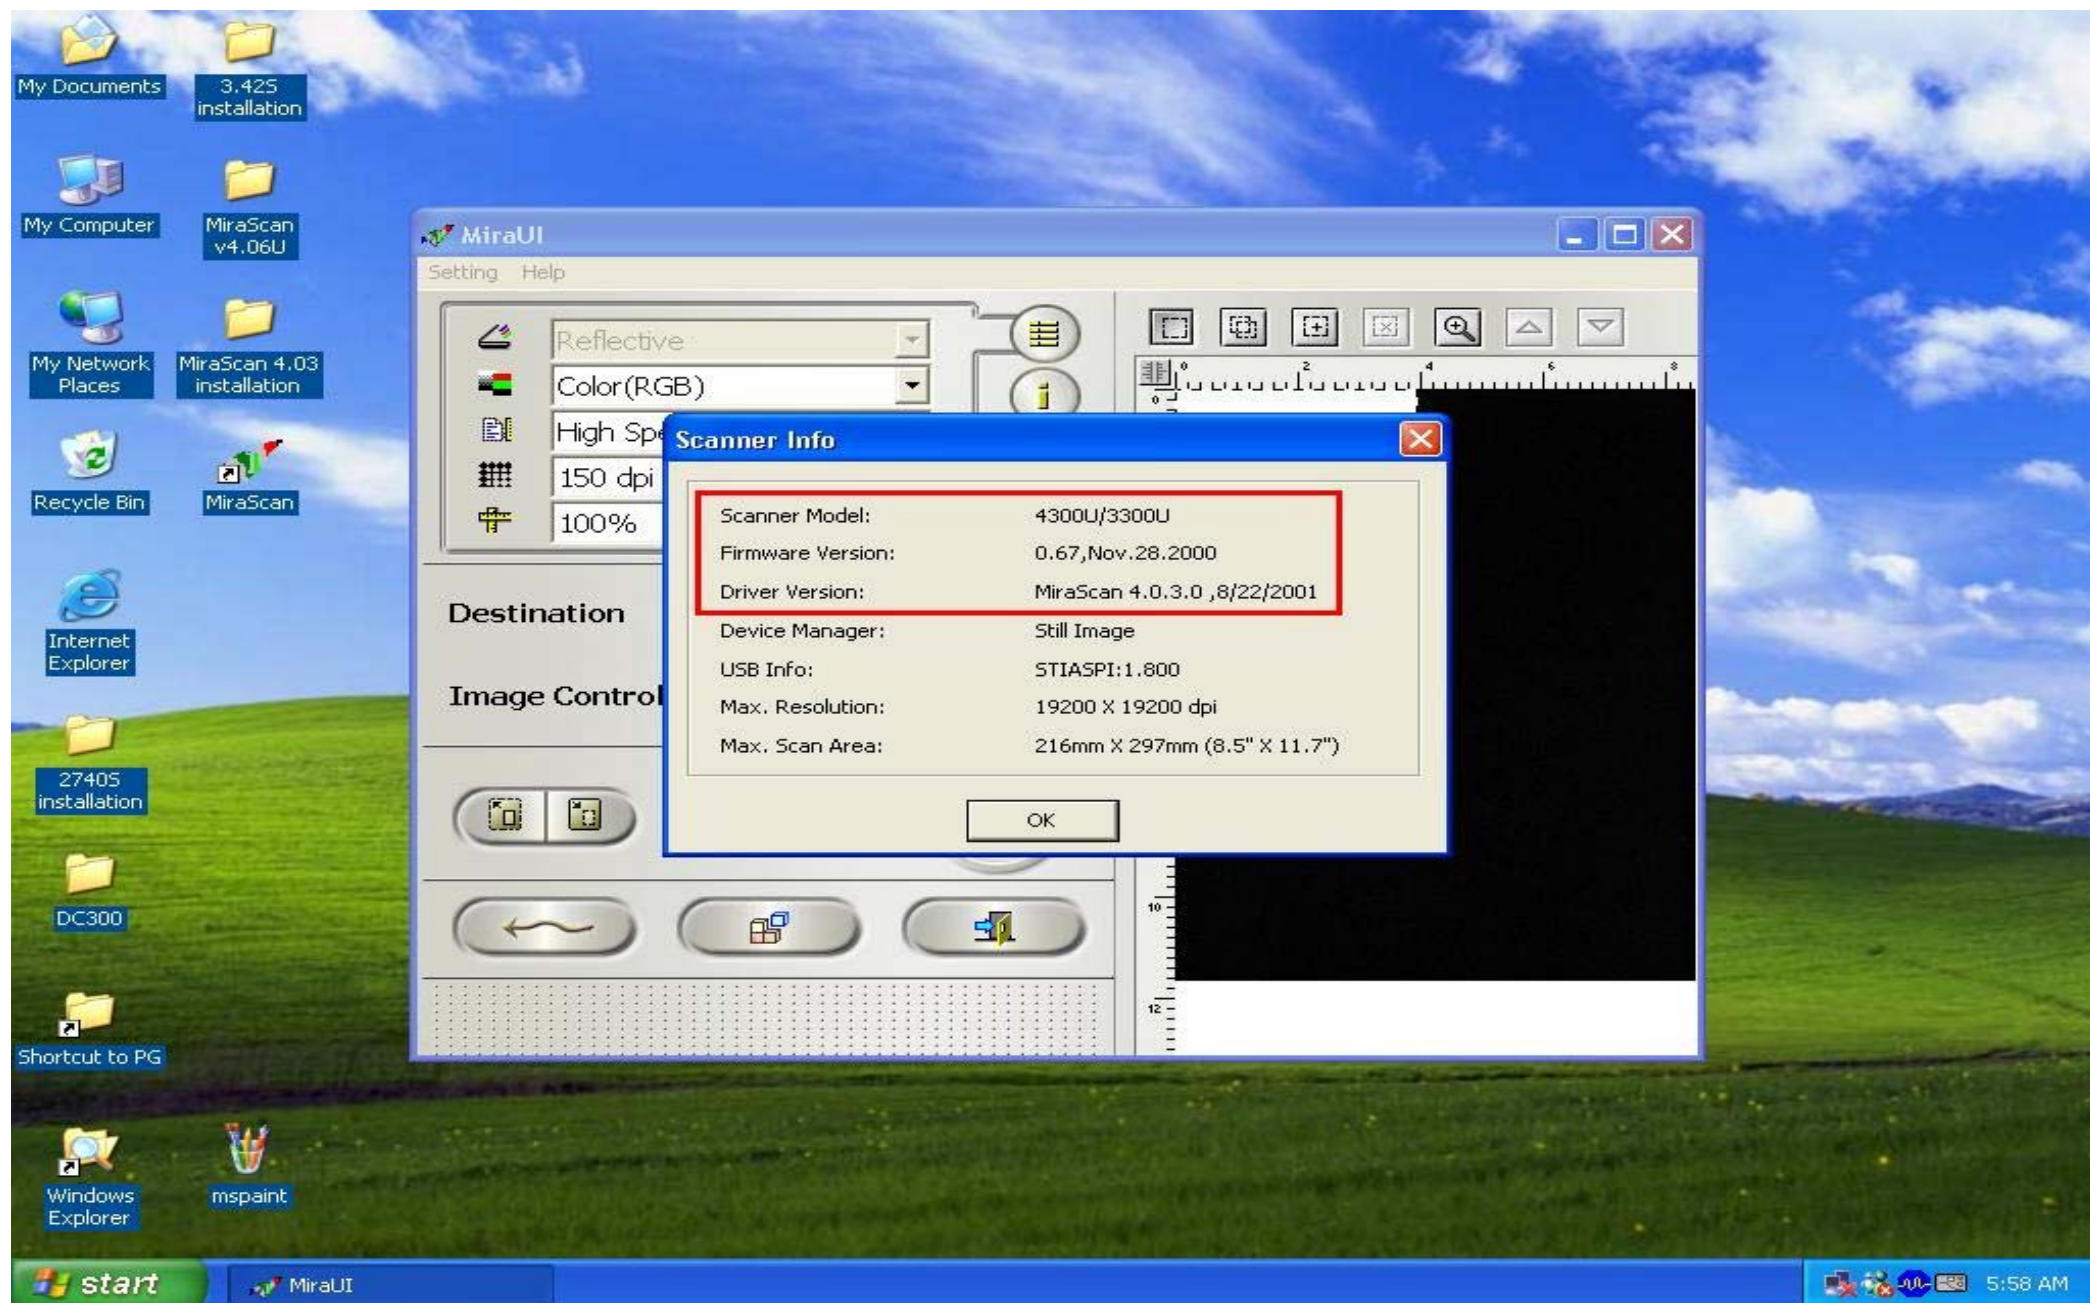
My Documents

3.425 installation

My Computer

MiraScan v4.06U

My Network Places

MiraScan 4.03 installation

Recycle Bin

MiraScan

Internet Explorer

2740S installation

DC300

Shortcut to PG

Windows Explorer

mspaint

MiraUI

Setting Help

Reflective

Color(RGB)

High Spe

150 dpi

100%

Destination

Image Control

Scanner Info

| | |
|---|---|
| Scanner Model: | 4300U/3300U |
| Firmware Version: | 0.67,Nov.28.2000 |
| Driver Version: | MiraScan 4.0.3.0 ,8/22/2001 |
| Device Manager: | Still Image |
| USB Info: | STIASPI:1.800 |
| Max. Resolution: | 19200 X 19200 dpi |
| Max. Scan Area: | 216mm X 297mm (8.5" X 11.7") |

OK

0 2 4 6 8

10

12

start

MiraUI

5:58 AM